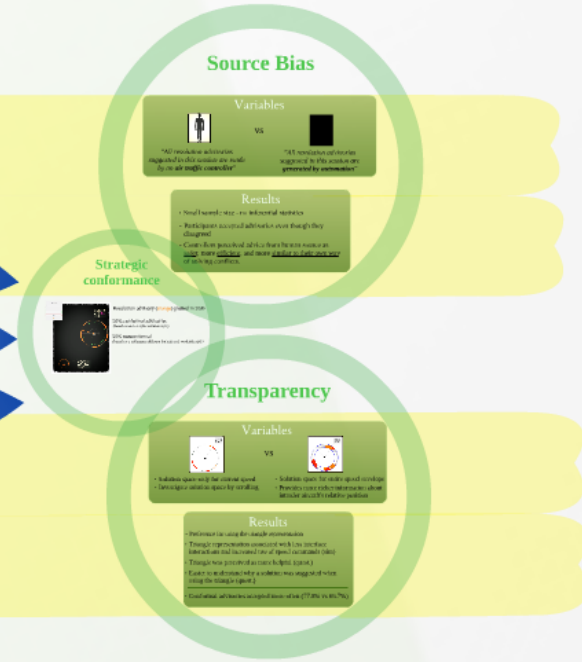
Source Bias

Variables

"All resolution advisories suggested in this session are made by an air traffic controller"

vs

"All resolution advisories suggested in this session are generated by automation"

Results

• Small sample size - no inferential statistics
• Participants accepted advisories even though they disagreed
• Comments from perceived advice from human were about safety, more efficiency, and more similar to their own way of solving conflicts

Strategic conformance

Transparency

Variables

vs

• Solution space only for current speed
• Investigate solution space by scrolling

• Solution space for entire speed envelope
• Provides more information about intruder aircraft's relative position

Results

• Preference for using the triangle representation
• Triangle representation associated with low interface interactions and increased use of speed resolutions
• Triangle was perceived as more helpful
• Easier to understand why a solution was suggested when using the triangle
• Conformal advisories accepted more often (77.8% vs 66.7%)